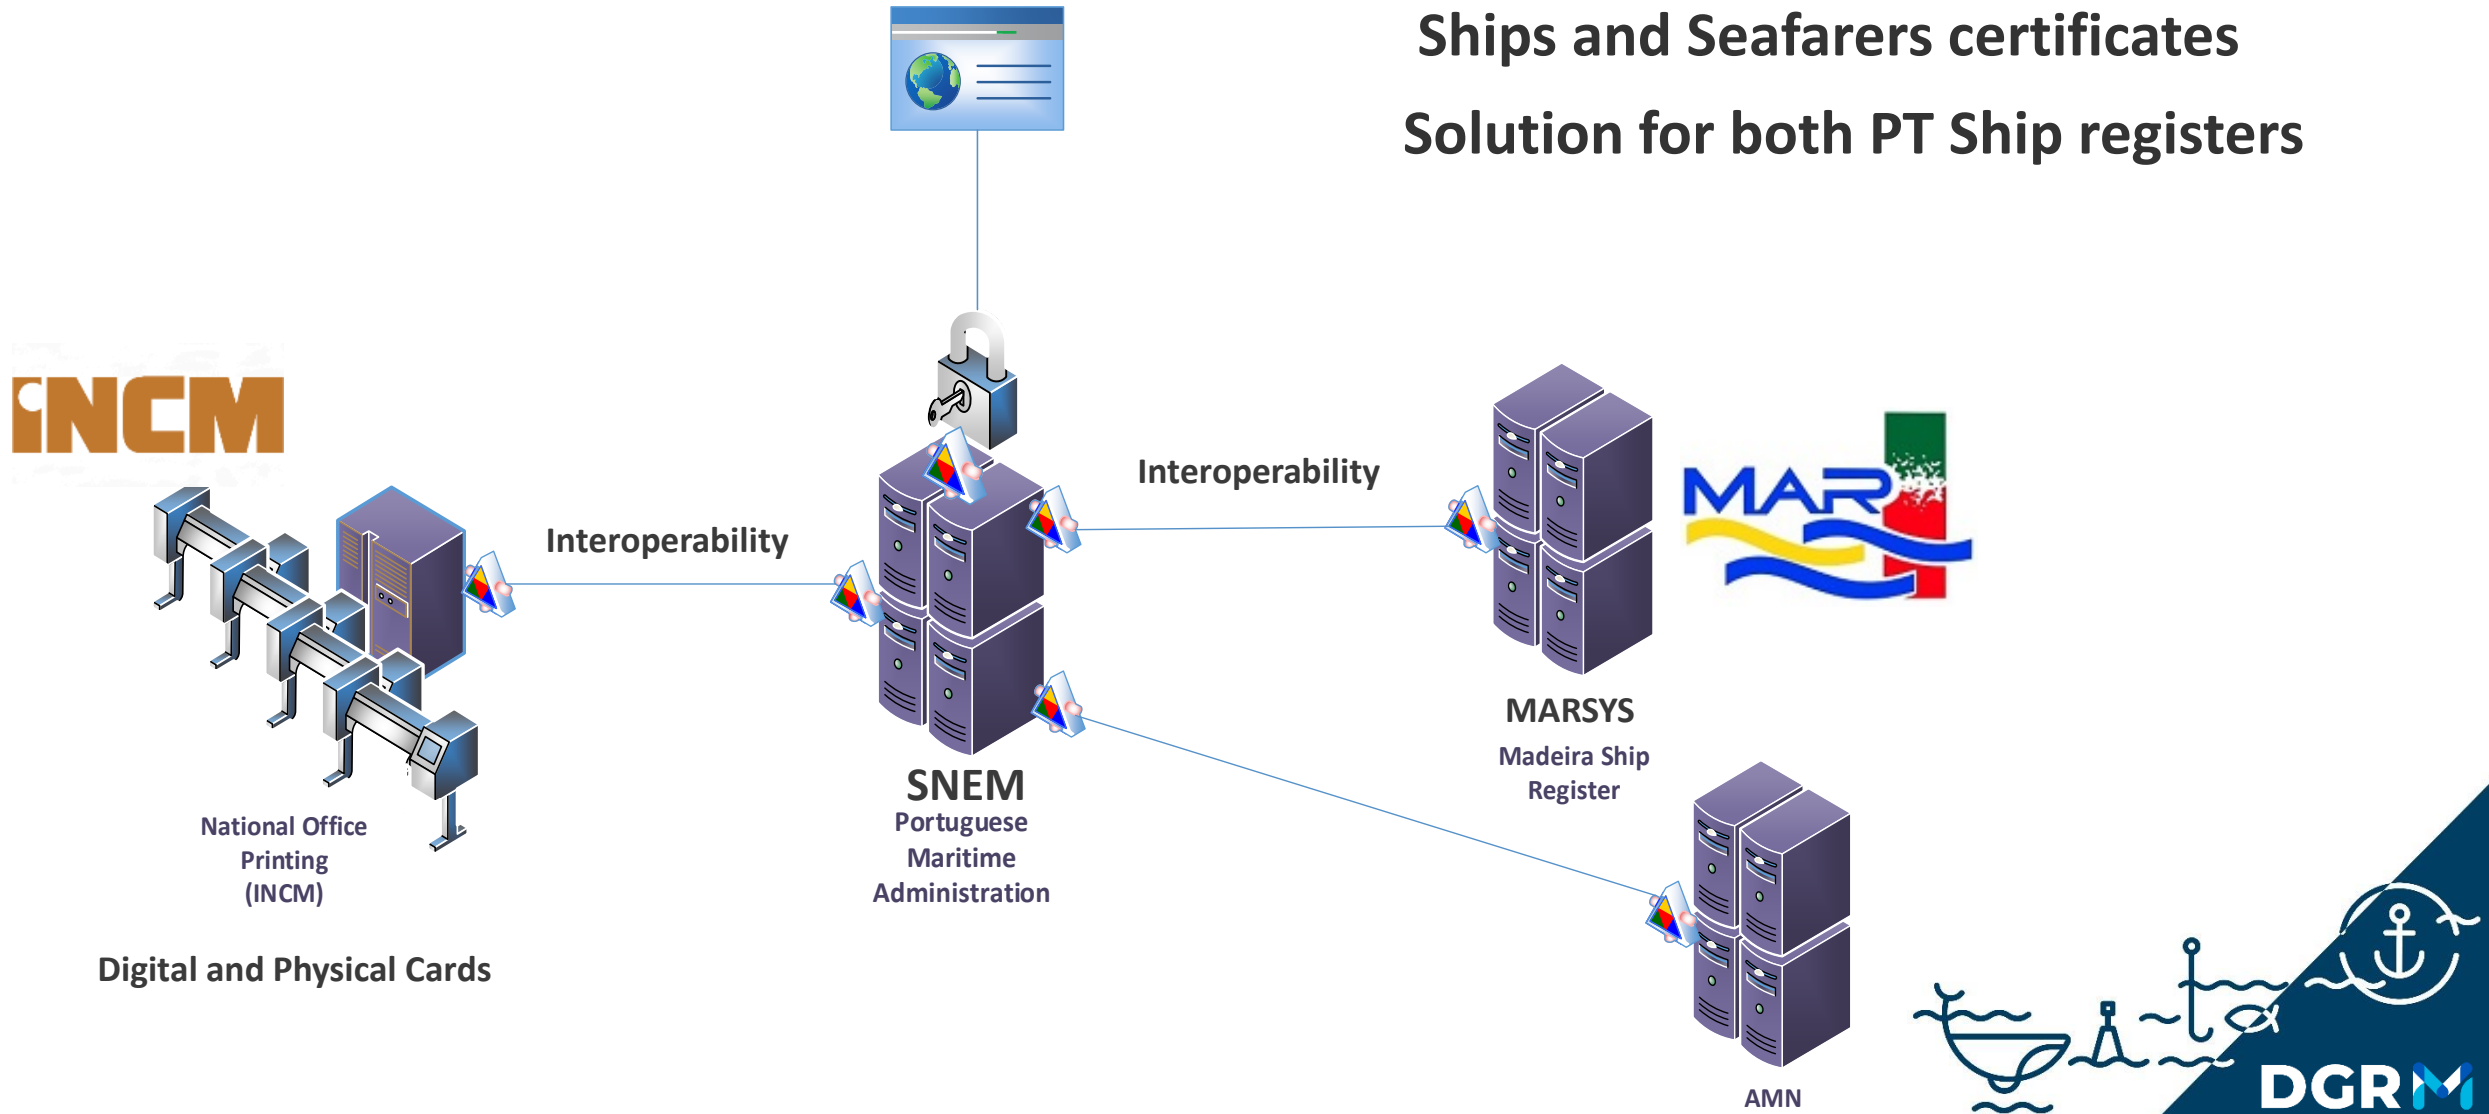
Ships and Seafarers certificates

Solution for both PT Ship registers

INCM

Interoperability

Interoperability

MAR

MARSYS
Madeira Ship Register

SNEM
Portuguese Maritime Administration

National Office Printing (INCM)

Digital and Physical Cards

AMN

DGRM